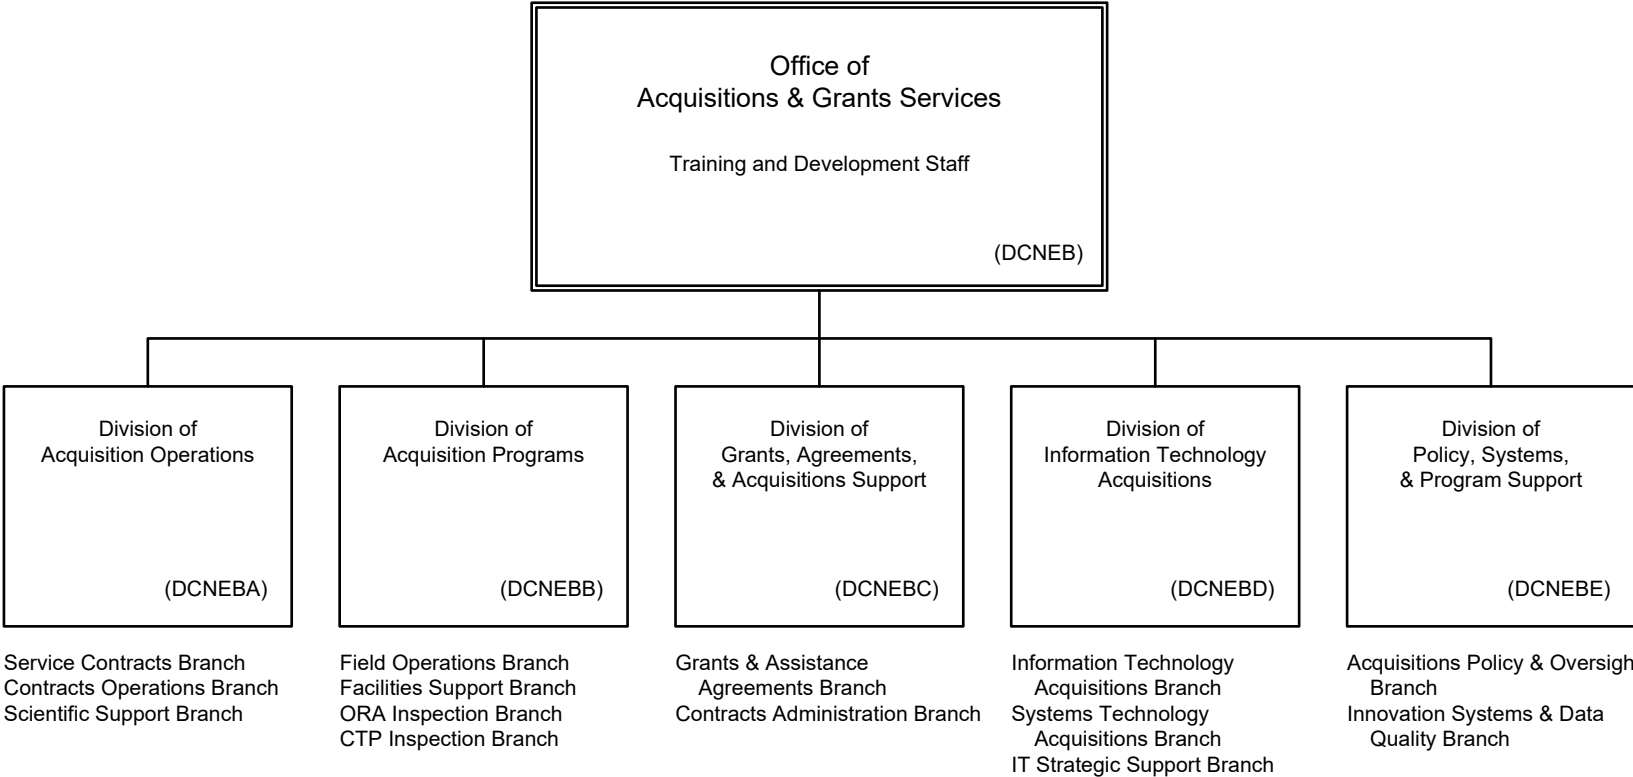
Office of
Acquisitions & Grants Services

Training and Development Staff

(DCNEB)

Division of
Acquisition Operations

(DCNEBA)

Service Contracts Branch
Contracts Operations Branch
Scientific Support Branch

Division of
Acquisition Programs

(DCNEBB)

Field Operations Branch
Facilities Support Branch
ORA Inspection Branch
CTP Inspection Branch

Division of
Grants, Agreements,
& Acquisitions Support

(DCNEBC)

Grants & Assistance
Agreements Branch
Contracts Administration Branch

Division of
Information Technology
Acquisitions

(DCNEBD)

Information Technology
Acquisitions Branch
Systems Technology
Acquisitions Branch
IT Strategic Support Branch

Division of
Policy, Systems,
& Program Support

(DCNEBE)

Acquisitions Policy & Oversigh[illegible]
Branch
Innovation Systems & Data
Quality Branch